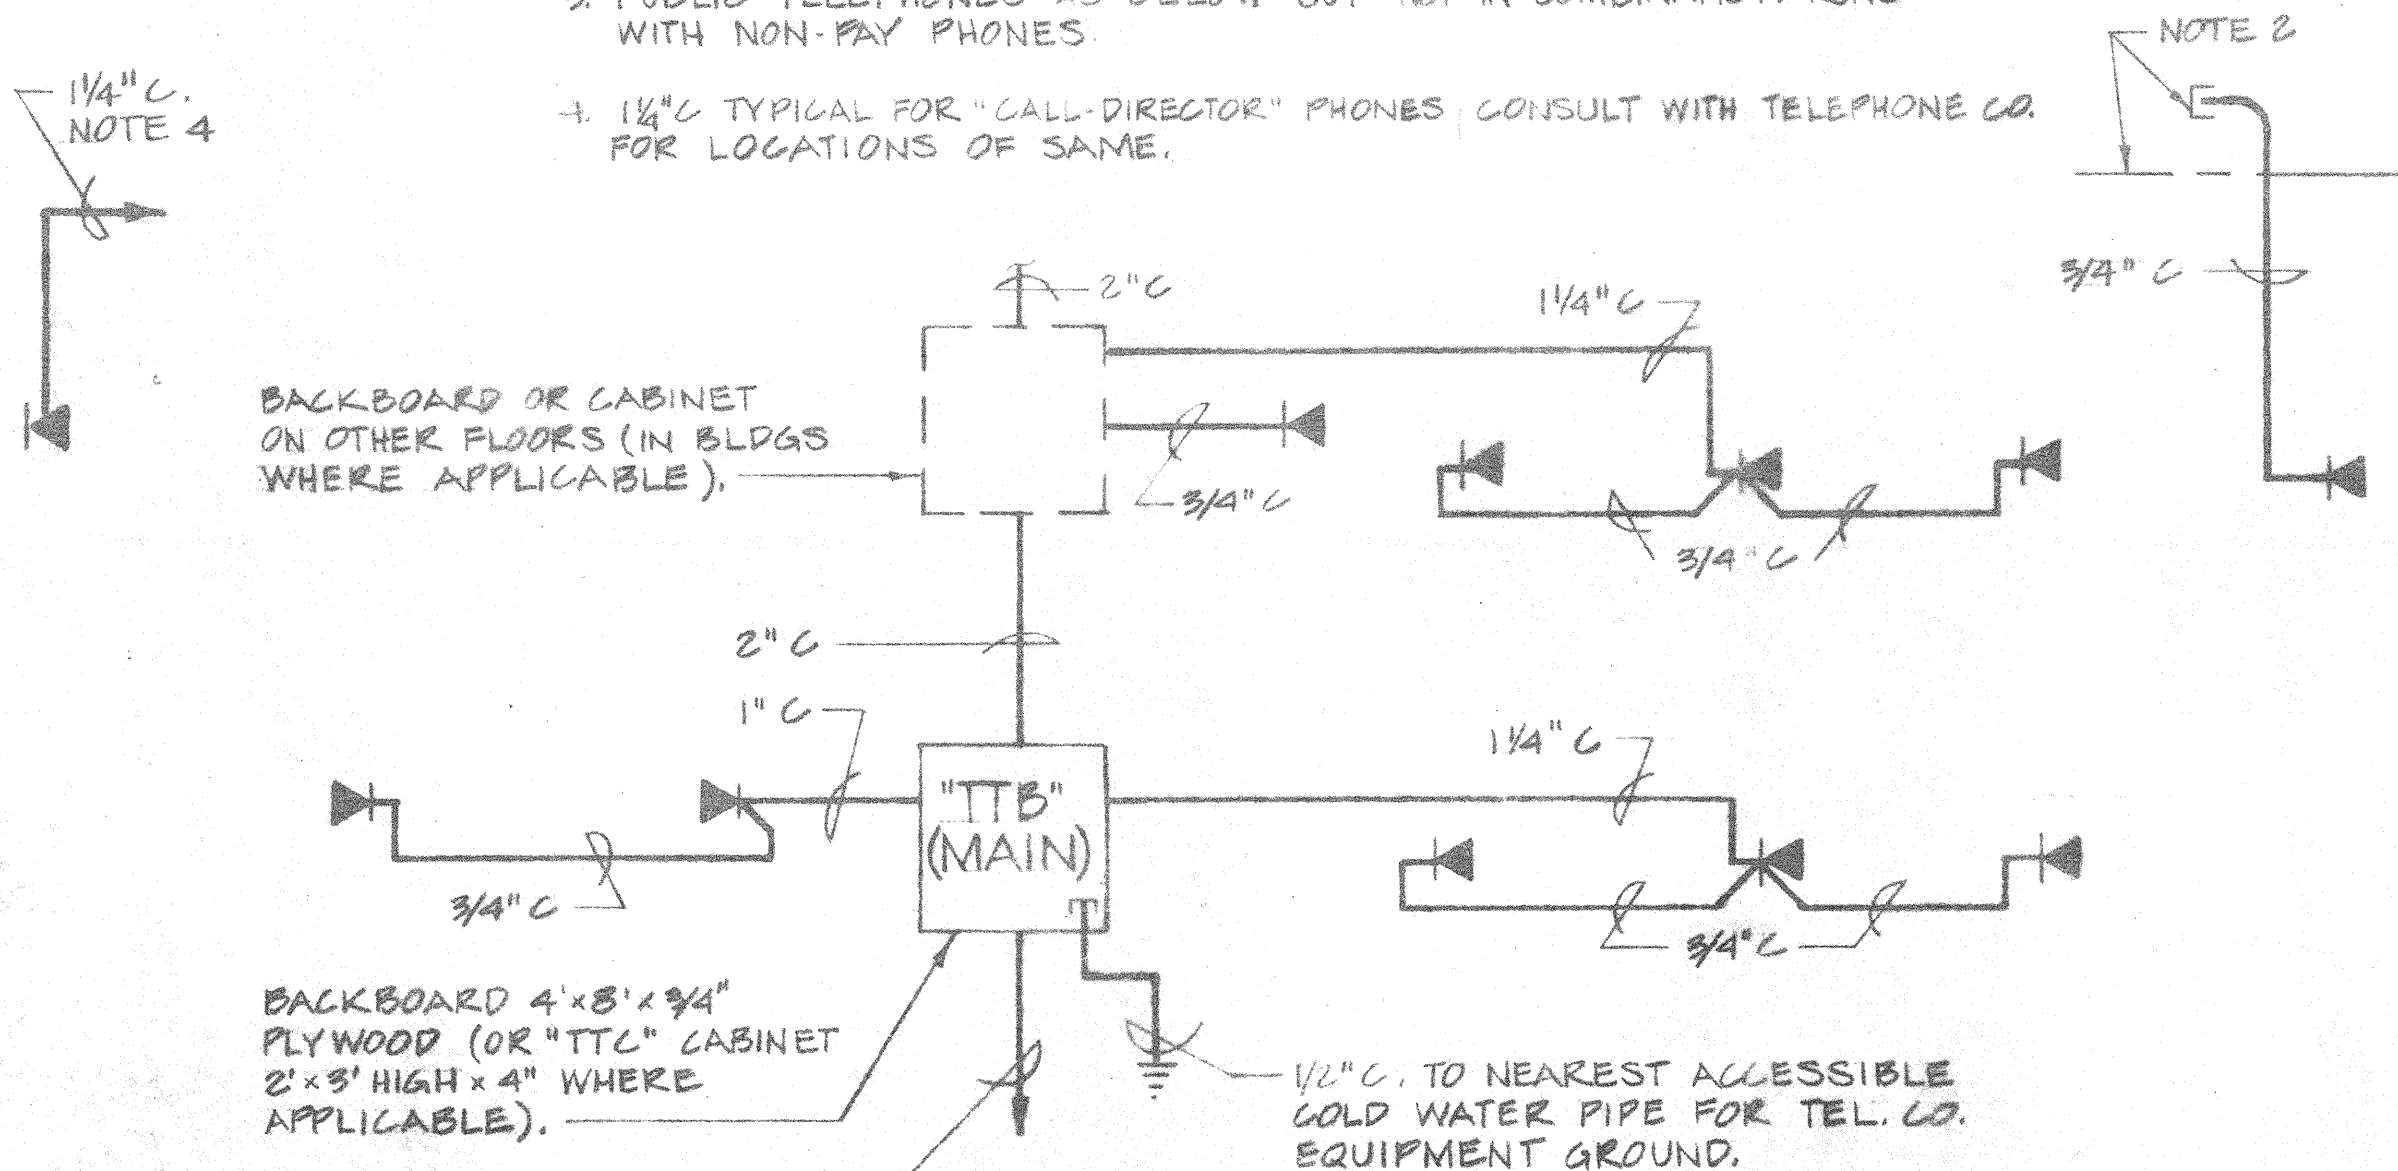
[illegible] WITH NON-PAY PHONES.

4. 1¼"C TYPICAL FOR "CALL-DIRECTOR" PHONES. CONSULT WITH TELEPHONE CO. FOR LOCATIONS OF SAME.

1¼" C. NOTE 4

NOTE 2

3/4" C

2" C

1¼" C

BACKBOARD OR CABINET ON OTHER FLOORS (IN BLDGS WHERE APPLICABLE).

3/4" C

3/4" C

2" C

1" C

1¼" C

"TTB" (MAIN)

3/4" C

3/4" C

BACKBOARD 4'×8'×3/4" PLYWOOD (OR "TTC" CABINET 2'×3' HIGH × 4" WHERE APPLICABLE).

1/2" C. TO NEAREST ACCESSIBLE COLD WATER PIPE FOR TEL. CO. EQUIPMENT GROUND.